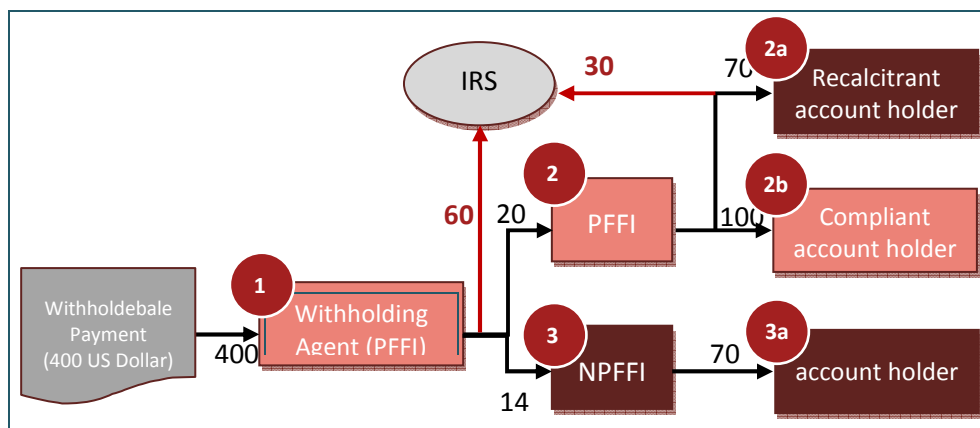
IRS

30

70

2a

Recalcitrant account holder

60

20

2

PFFI

100

2b

Compliant account holder

Withholdebale Payment (400 US Dollar)

400

1

Withholding Agent (PFFI)

3

NPFFI

14

70

3a

account holder